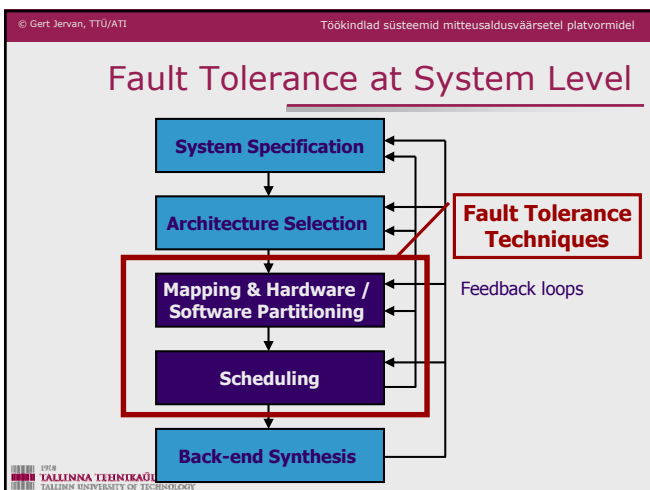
© Gert Jervan, TTÜ/ATI

Töökindlad süsteemid mitteusaldusväärsetel platvormidel

Fault Tolerance at System Level

System Specification

Architecture Selection

Fault Tolerance Techniques

Mapping & Hardware / Software Partitioning

Feedback loops

Scheduling

Back-end Synthesis

1918 TALLINNA TEHNIKAÜ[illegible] TALLINN UNIVERSITY OF TECHNOLOGY